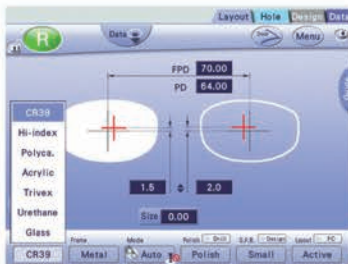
Layout Hole Design Data

R

Data

Menu

FPD 70.00

PD 64.00

CR39

Hi-index

Polyca.

Acrylic

Trivex

Urethane

Glass

1.5

2.0

Size 0.00

Frame

Mode

Polish

S.F.B.

Layout

CR39

Metal

Auto

Polish

Small

Active